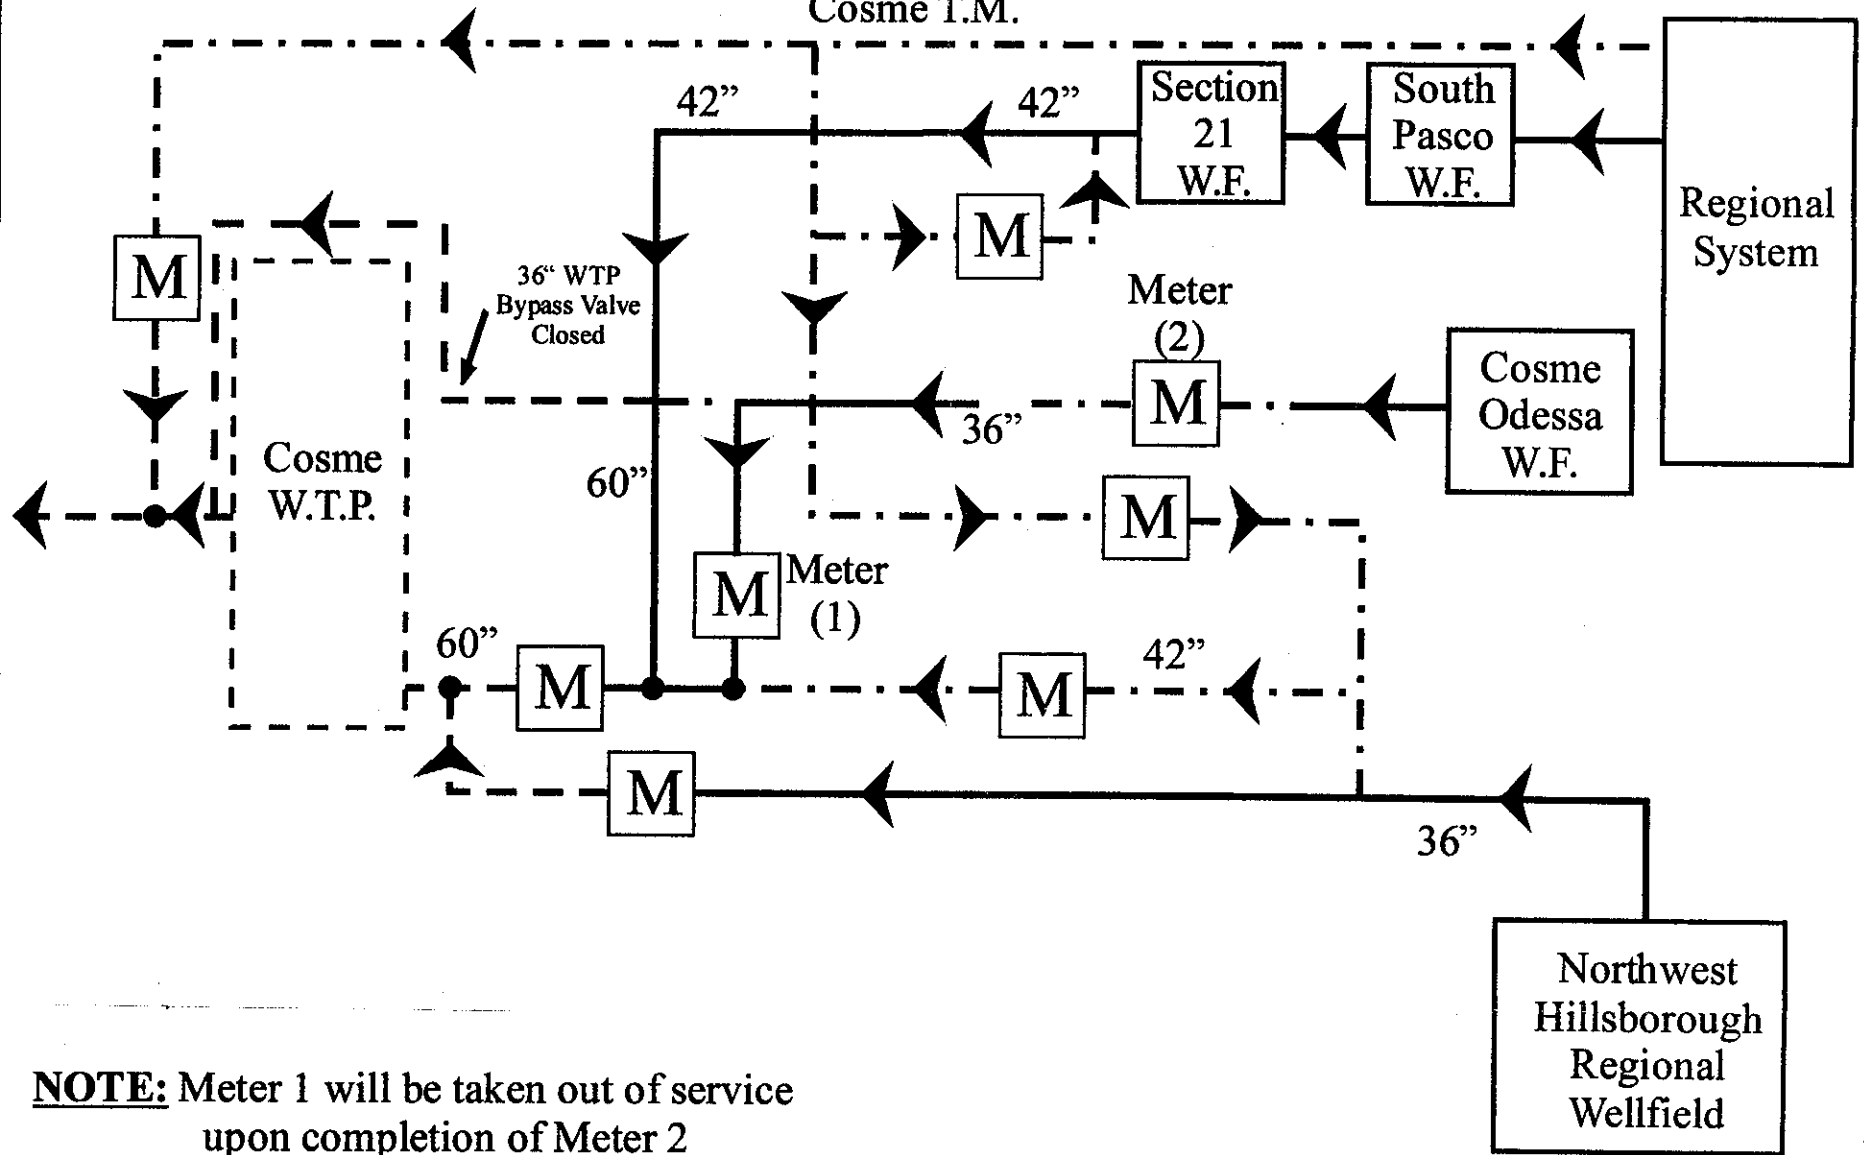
Cosme T.M.

42"

42"

Section 21 W.F.

South Pasco W.F.

Regional System

M

M

36" WTP Bypass Valve Closed

Meter (2)

M

Cosme Odessa W.F.

Cosme W.T.P.

60"

36"

M

M

Meter (1)

60"

M

M

42"

M

36"

Northwest Hillsborough Regional Wellfield

NOTE: Meter 1 will be taken out of service upon completion of Meter 2